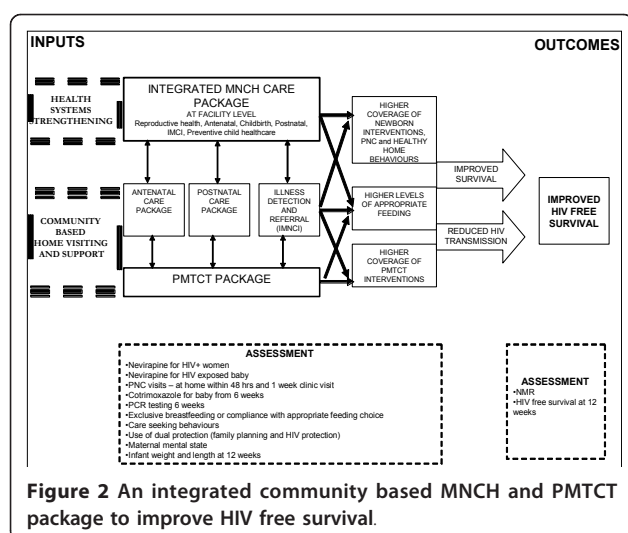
INPUTS

OUTCOMES

HEALTH SYSTEMS TRENGTHENING

INTEGRATED MNCH CARE PACKAGE
AT FACILITY LEVEL
Reproductive health, Antenatal, Childbirth, Postnatal, IMCI, Preventive child healthcare

ANTENATAL CARE PACKAGE

POSTNATAL CARE PACKAGE

ILLNESS DETECTION AND REFERRAL (IMNCI)

COMMUNITY BASED HOME VISITING AND SUPPORT

PMTCT PACKAGE

HIGHER COVERAGE OF NEWBORN INTERVENTIONS, PNC and HEALTHY HOME BEHAVIOURS

HIGHER LEVELS OF APPROPRIATE FEEDING

HIGHER COVERAGE OF PMTCT INTERVENTIONS

IMPROVED SURVIVAL

REDUCED HIV TRANSMISSION

IMPROVED HIV FREE SURVIVAL

ASSESSMENT
•Nevirapine for HIV+ women
•Nevirapine for HIV exposed baby
•PNC visits – at home within 48 hrs and 1 week clinic visit
•Cotrimoxazole for baby from 6 weeks
•PCR testing 6 weeks
•Exclusive breastfeeding or compliance with appropriate feeding choice
•Care seeking behaviours
•Use of dual protection (family planning and HIV protection)
•Maternal mental state
•Infant weight and length at 12 weeks

ASSESSMENT
•NMR
•HIV free survival at 12 weeks

Figure 2 An integrated community based MNCH and PMTCT package to improve HIV free survival.